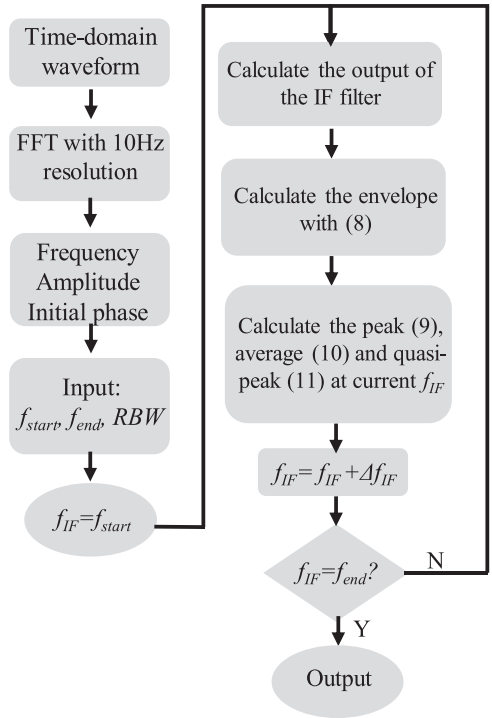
Time-domain waveform

FFT with 10Hz resolution

Frequency Amplitude Initial phase

Input: $f_{start}$, $f_{end}$, $RBW$

$f_{IF}=f_{start}$

Calculate the output of the IF filter

Calculate the envelope with (8)

Calculate the peak (9), average (10) and quasi-peak (11) at current $f_{IF}$

$f_{IF}=f_{IF}+\Delta f_{IF}$

$f_{IF}=f_{end}$?

N

Y

Output